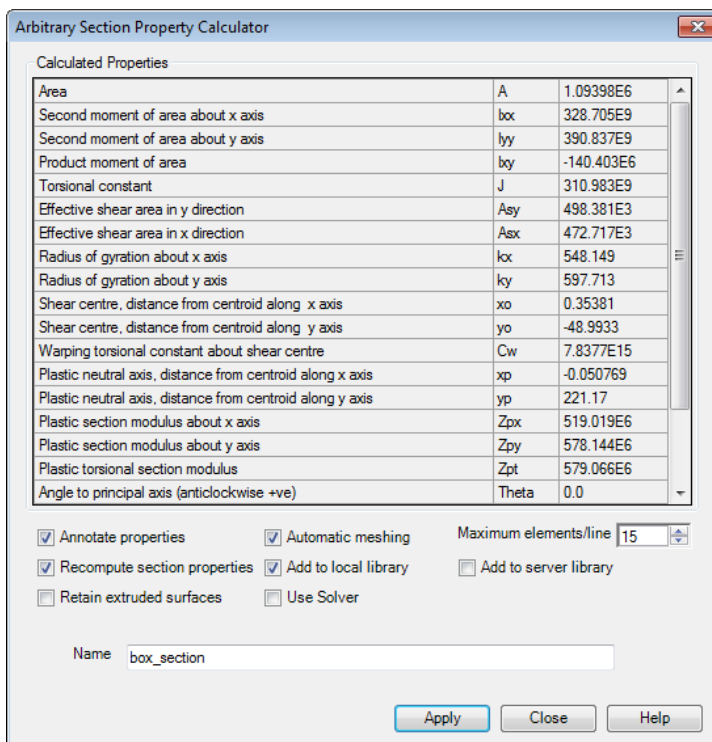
Arbitrary Section Property Calculator

Calculated Properties

| | | |
|---|---|---|
| Area | A | 1.09398E6 |
| Second moment of area about x axis | Ixx | 328.705E9 |
| Second moment of area about y axis | Iyy | 390.837E9 |
| Product moment of area | Ixy | -140.403E6 |
| Torsional constant | J | 310.983E9 |
| Effective shear area in y direction | Asy | 498.381E3 |
| Effective shear area in x direction | Asx | 472.717E3 |
| Radius of gyration about x axis | kx | 548.149 |
| Radius of gyration about y axis | ky | 597.713 |
| Shear centre, distance from centroid along x axis | xo | 0.35381 |
| Shear centre, distance from centroid along y axis | yo | -48.9933 |
| Warping torsional constant about shear centre | Cw | 7.8377E15 |
| Plastic neutral axis, distance from centroid along x axis | xp | -0.050769 |
| Plastic neutral axis, distance from centroid along y axis | yp | 221.17 |
| Plastic section modulus about x axis | Zpx | 519.019E6 |
| Plastic section modulus about y axis | Zpy | 578.144E6 |
| Plastic torsional section modulus | Zpt | 579.066E6 |
| Angle to principal axis (anticlockwise +ve) | Theta | 0.0 |

Annotate properties
Automatic meshing
Maximum elements/line 15
Recompute section properties
Add to local library
Add to server library
Retain extruded surfaces
Use Solver

Name box_section

Apply Close Help